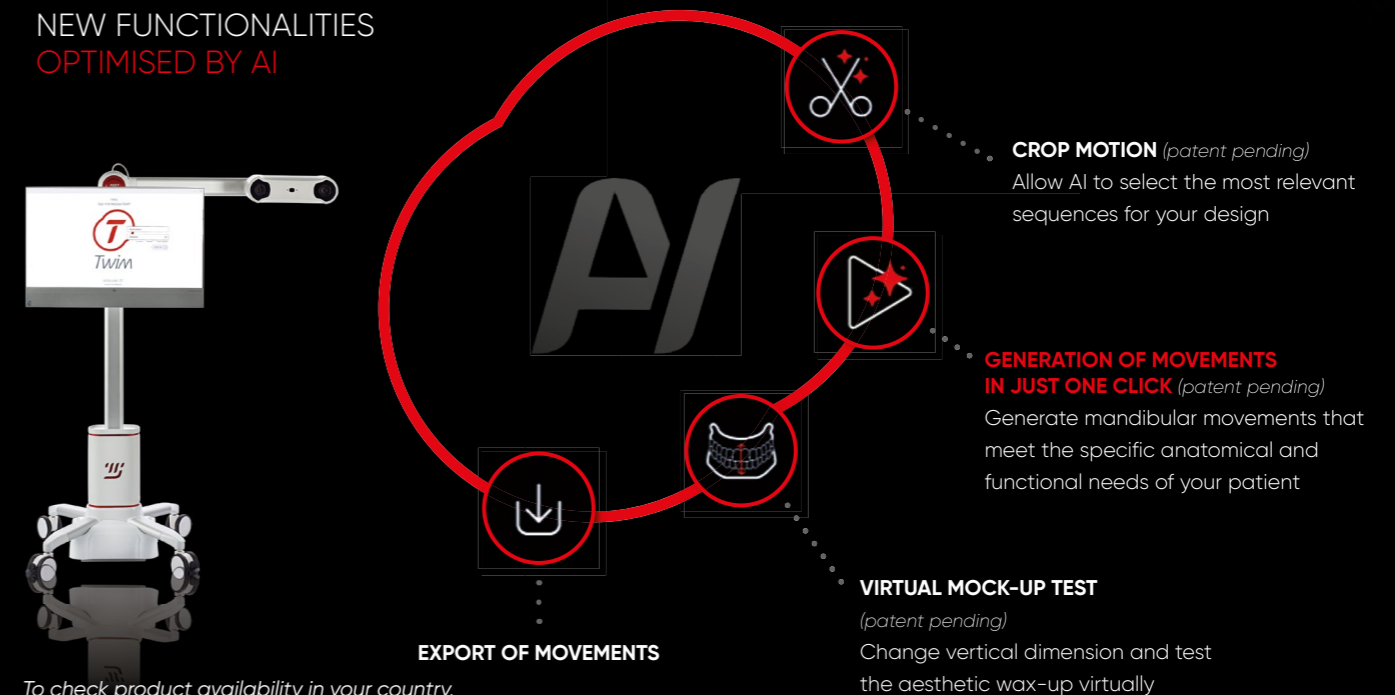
NEW FUNCTIONALITIES
OPTIMISED BY AI

Twim

AI

CROP MOTION (patent pending)
Allow AI to select the most relevant sequences for your design

GENERATION OF MOVEMENTS IN JUST ONE CLICK (patent pending)
Generate mandibular movements that meet the specific anatomical and functional needs of your patient

VIRTUAL MOCK-UP TEST
(patent pending)
Change vertical dimension and test the aesthetic wax-up virtually

EXPORT OF MOVEMENTS

To check product availability in your country,